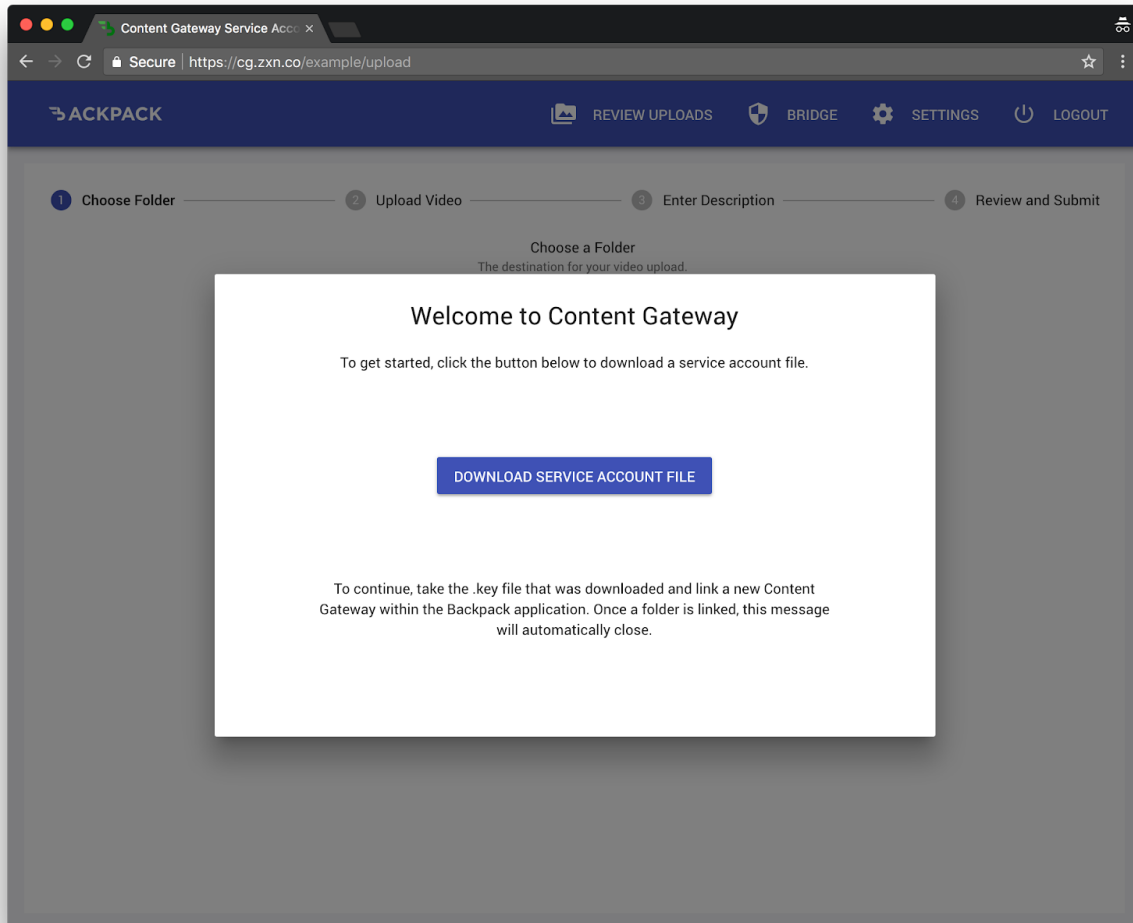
Content Gateway Service Acco ×

Secure | https://cg.zxn.co/example/upload

BACKPACK

REVIEW UPLOADS BRIDGE SETTINGS LOGOUT

1 Choose Folder 2 Upload Video 3 Enter Description 4 Review and Submit

Choose a Folder
The destination for your video upload.

Welcome to Content Gateway

To get started, click the button below to download a service account file.

DOWNLOAD SERVICE ACCOUNT FILE

To continue, take the .key file that was downloaded and link a new Content Gateway within the Backpack application. Once a folder is linked, this message will automatically close.